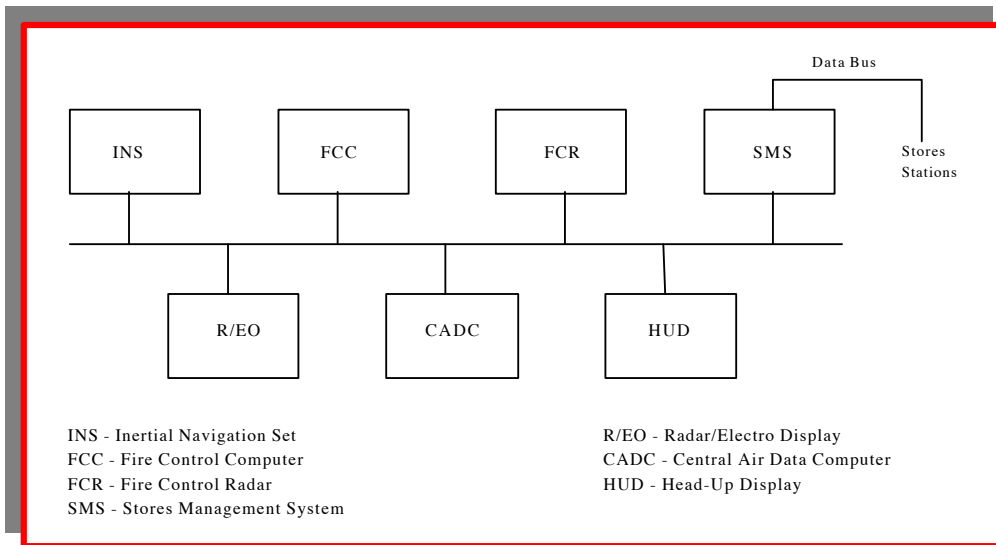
Data Bus

INS

FCC

FCR

SMS

Stores Stations

R/EO

CADC

HUD

INS - Inertial Navigation Set
FCC - Fire Control Computer
FCR - Fire Control Radar
SMS - Stores Management System

R/EO - Radar/Electro Display
CADC - Central Air Data Computer
HUD - Head-Up Display